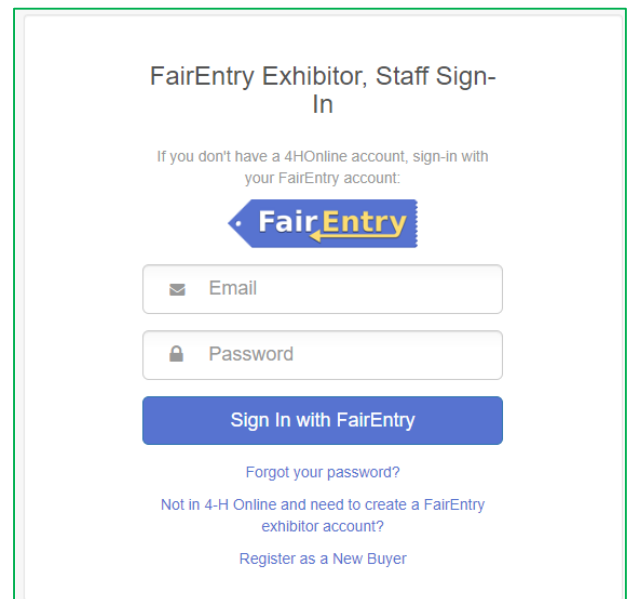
FairEntry Exhibitor, Staff Sign-In

If you don't have a 4HOnline account, sign-in with your FairEntry account:

FairEntry

Email

Password

Sign In with FairEntry

Forgot your password?

Not in 4-H Online and need to create a FairEntry exhibitor account?

Register as a New Buyer